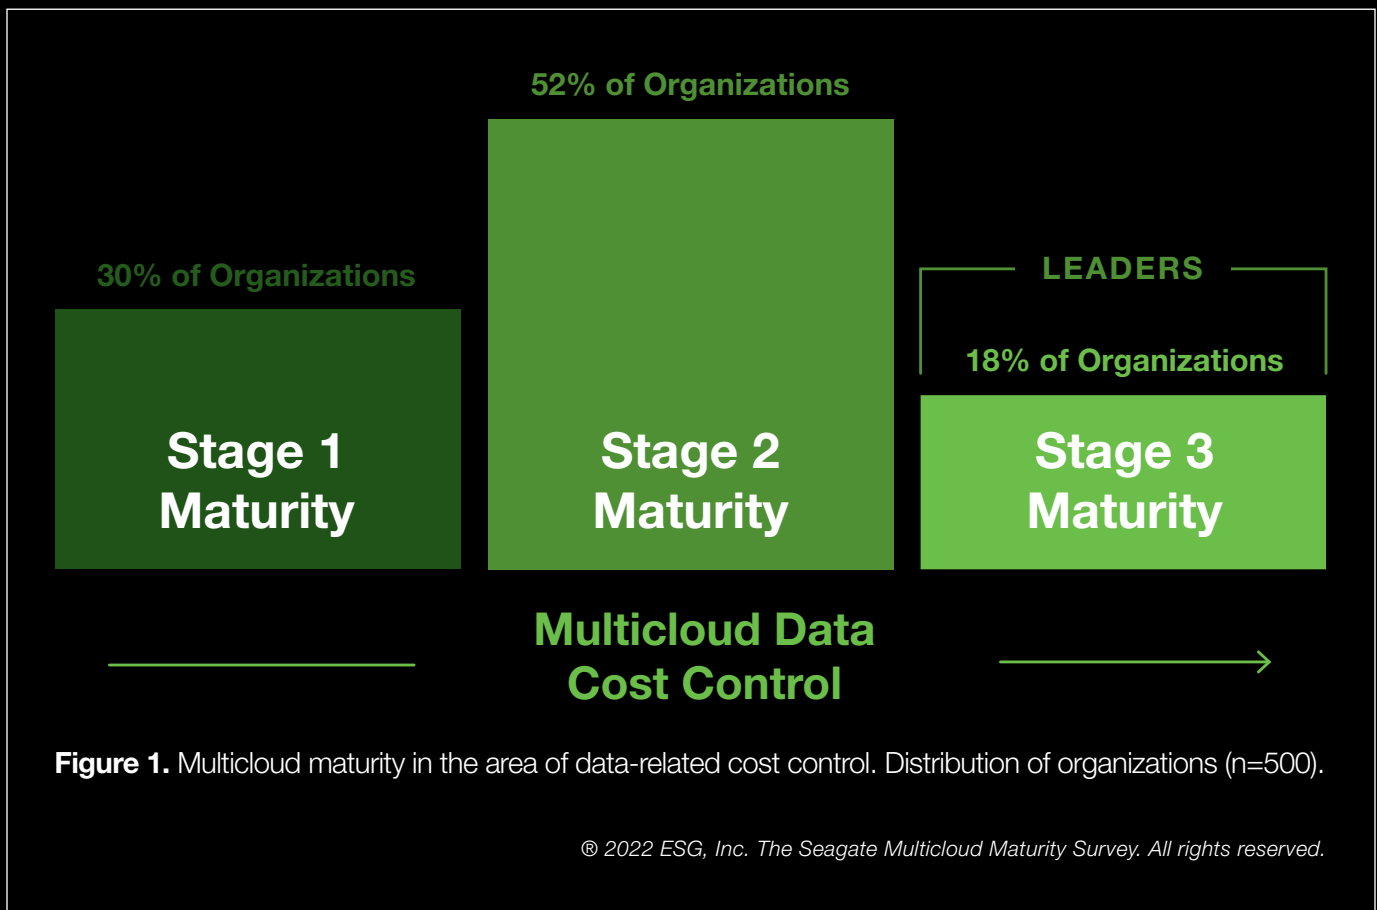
52% of Organizations

30% of Organizations

LEADERS

18% of Organizations

Stage 1 Maturity

Stage 2 Maturity

Stage 3 Maturity

Multicloud Data Cost Control

**Figure 1.** Multicloud maturity in the area of data-related cost control. Distribution of organizations (n=500).

® 2022 ESG, Inc. The Seagate Multicloud Maturity Survey. All rights reserved.